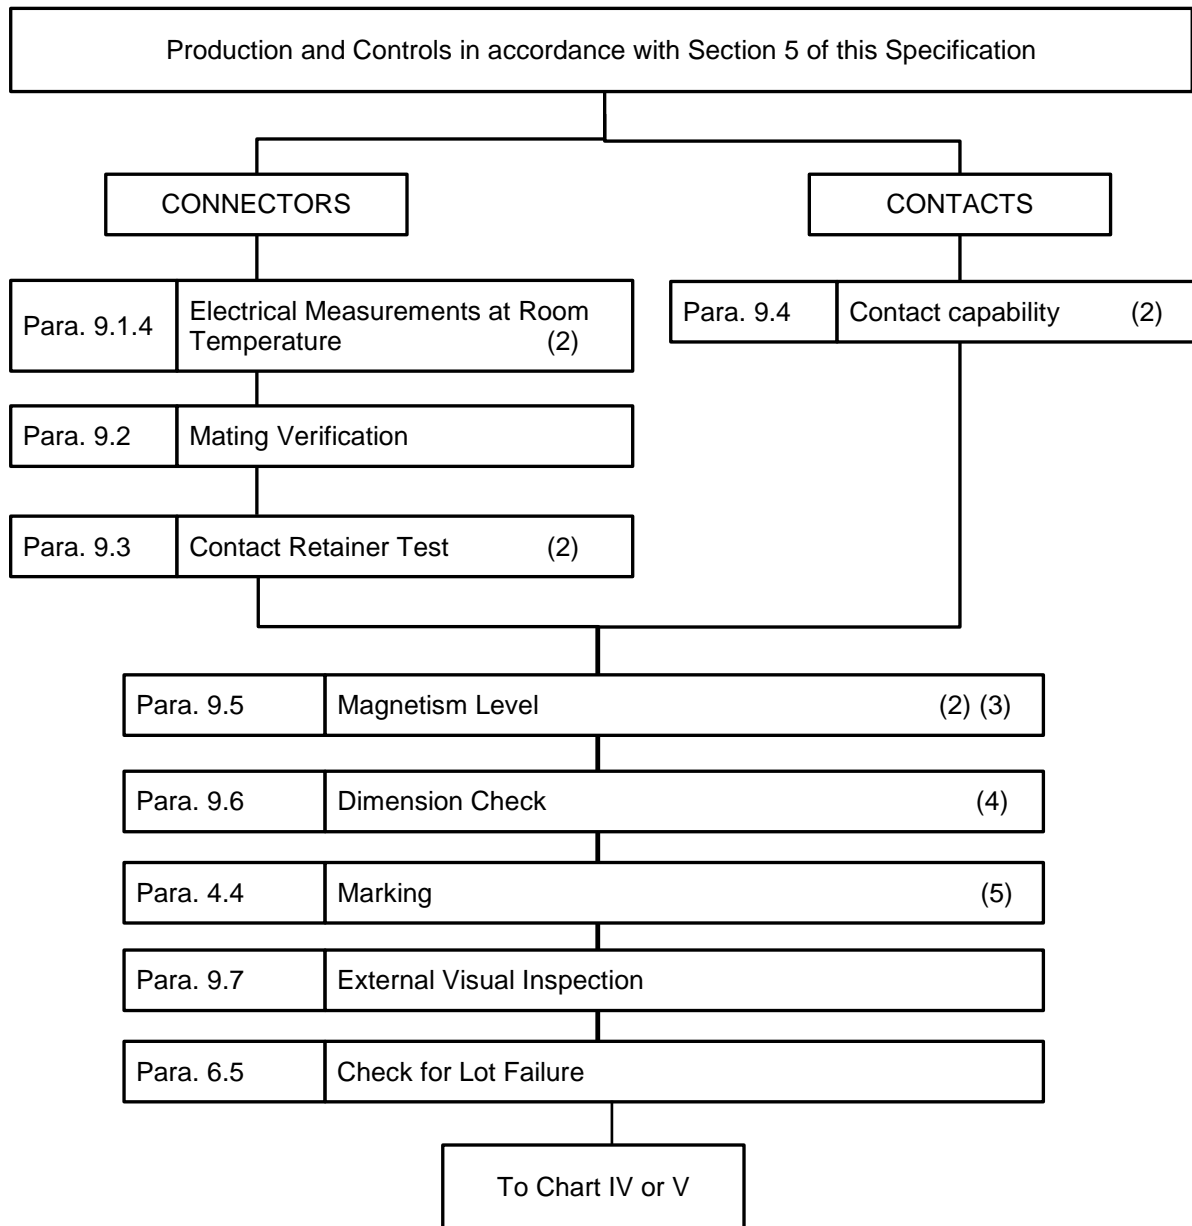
Production and Controls in accordance with Section 5 of this Specification

CONNECTORS

CONTACTS

Para. 9.1.4 | Electrical Measurements at Room Temperature (2)

Para. 9.4 | Contact capability (2)

Para. 9.2 | Mating Verification

Para. 9.3 | Contact Retainer Test (2)

Para. 9.5 | Magnetism Level (2) (3)

Para. 9.6 | Dimension Check (4)

Para. 4.4 | Marking (5)

Para. 9.7 | External Visual Inspection

Para. 6.5 | Check for Lot Failure

To Chart IV or V